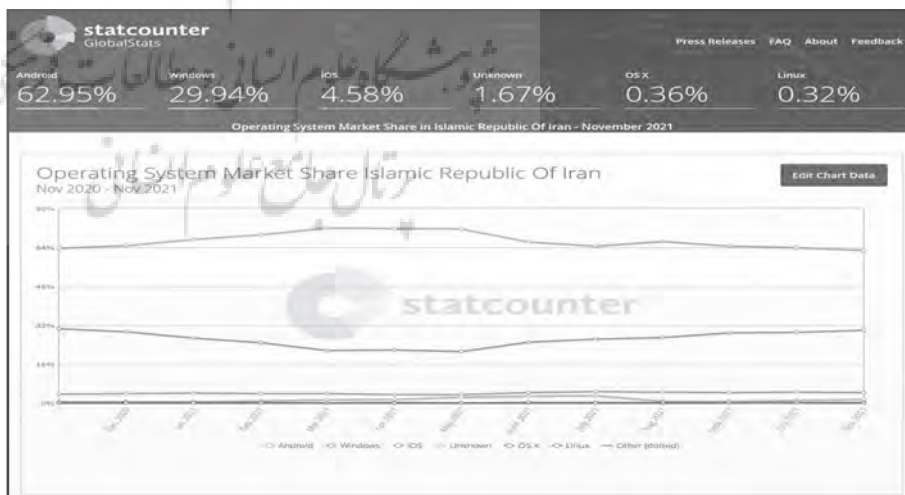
statcounter
GlobalStats

Press Releases FAQ About Feedback

| Android | Windows | iOS | Unknown | OS X | Linux |
|---|---|---|---|---|---|
| 62.95% | 29.94% | 4.58% | 1.67% | 0.36% | 0.32% |

Operating System Market Share in Islamic Republic Of Iran - November 2021

پژوهشگاه علوم انسانی و مطالعات فرهنگی
پرتال جامع علوم انسانی

Operating System Market Share Islamic Republic Of Iran
Nov 2020 - Nov 2021

Edit Chart Data

80%
60%
45%
30%
15%
0%

statcounter

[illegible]

Android Windows iOS Unknown OS X Linux Other (dotted)